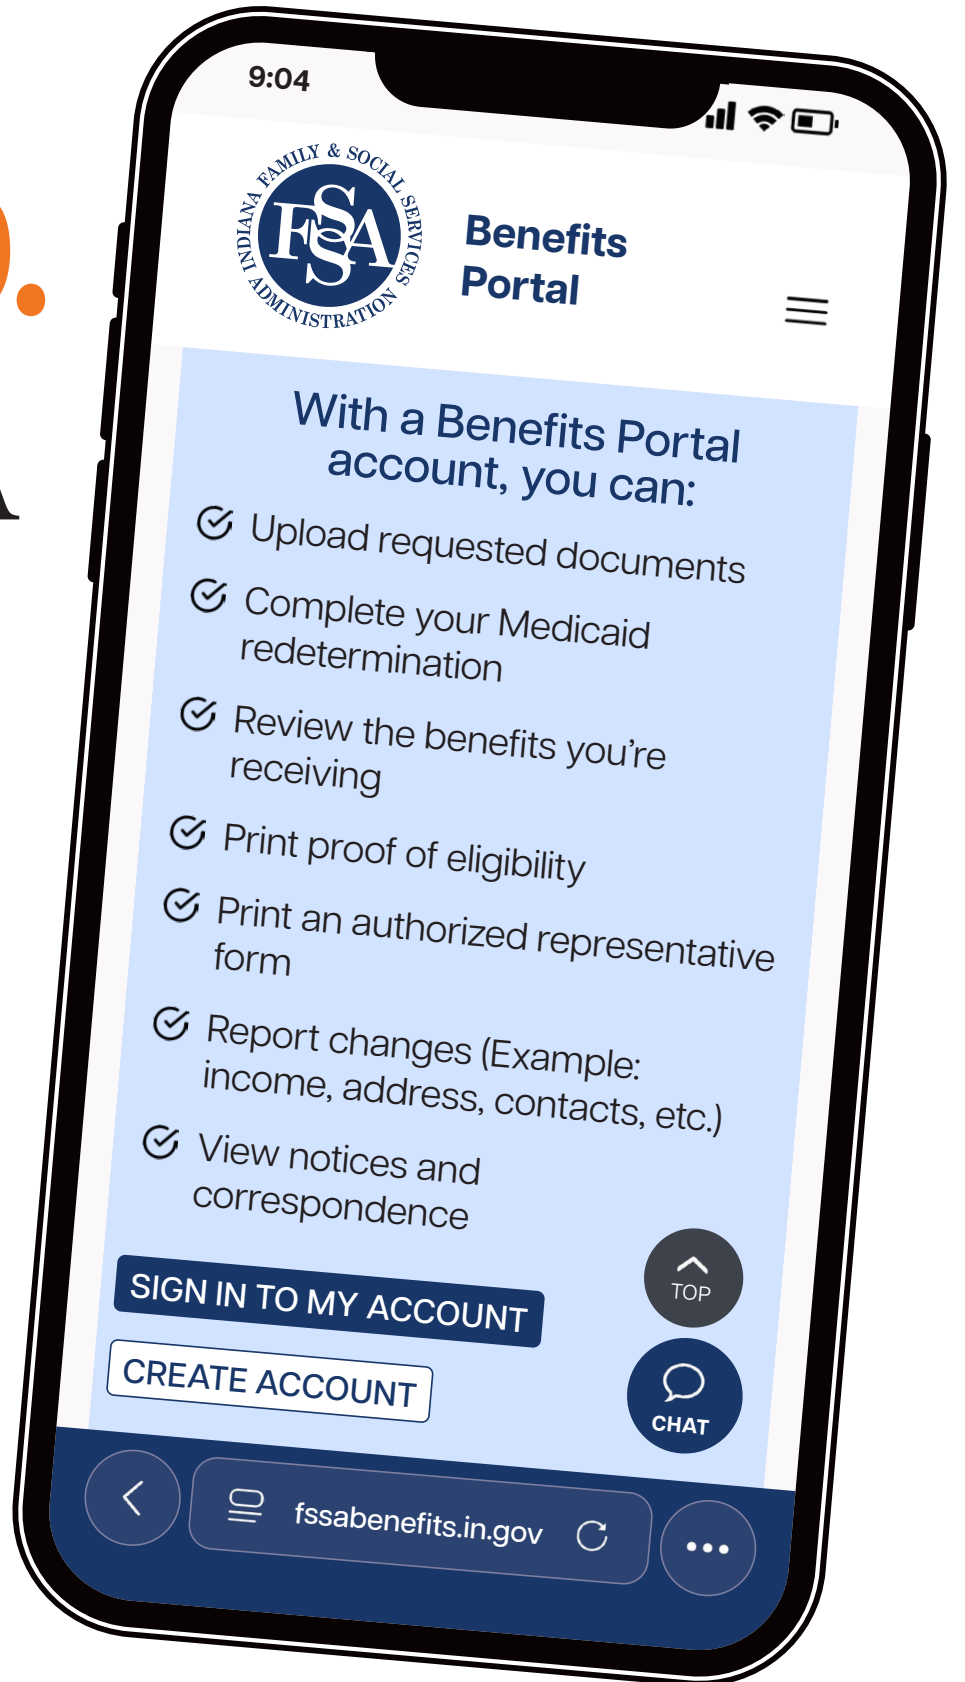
9:04

INDIANA FAMILY & SOCIAL SERVICES ADMINISTRATION
FSSA

Benefits Portal

With a Benefits Portal account, you can:

Upload requested documents

Complete your Medicaid redetermination

Review the benefits you're receiving

Print proof of eligibility

Print an authorized representative form

Report changes (Example: income, address, contacts, etc.)

View notices and correspondence

SIGN IN TO MY ACCOUNT

CREATE ACCOUNT

TOP

CHAT

fssabenefits.in.gov